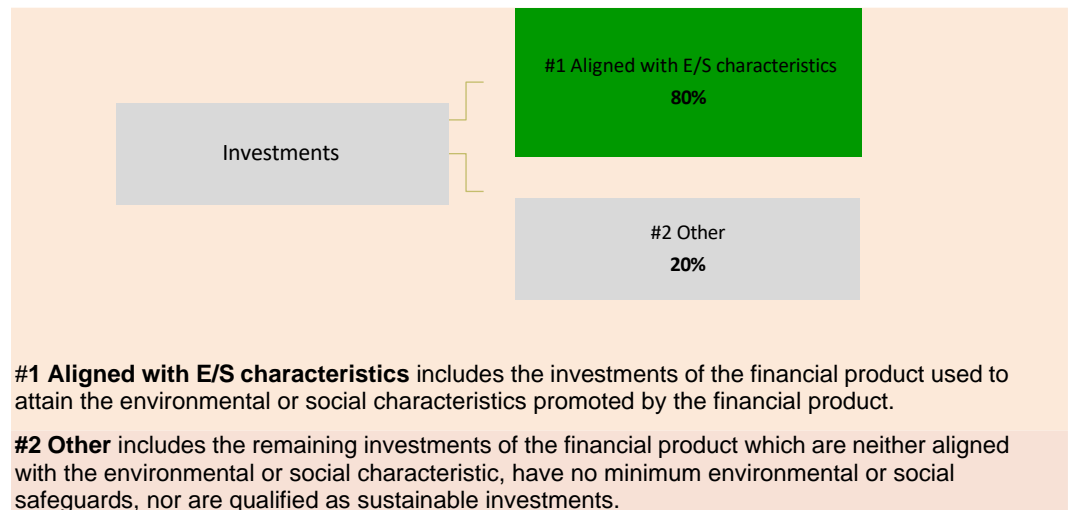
Investments

#1 Aligned with E/S characteristics
80%

#2 Other
20%

#1 Aligned with E/S characteristics includes the investments of the financial product used to attain the environmental or social characteristics promoted by the financial product.

#2 Other includes the remaining investments of the financial product which are neither aligned with the environmental or social characteristic, have no minimum environmental or social safeguards, nor are qualified as sustainable investments.